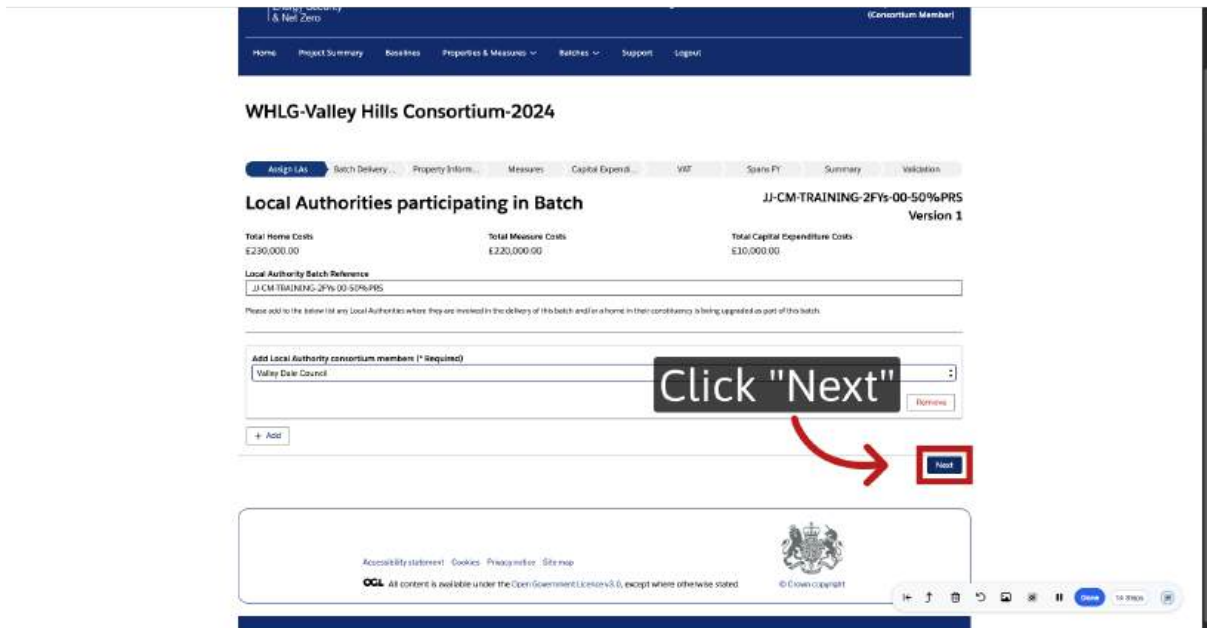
Energy Security & Net Zero

(Consortium Member)

Home Project Summary Baselines Properties & Measures Batches Support Logout

WHLG-Valley Hills Consortium-2024

Assign LAs Batch Delivery... Property Inform... Measures Capital Expendi... VAT Spans FY Summary Validation

Local Authorities participating in Batch

JJ-CM-TRAINING-2FYs-00-50%PRS
Version 1

Total Home Costs
£230,000.00

Total Measure Costs
£220,000.00

Total Capital Expenditure Costs
£10,000.00

Local Authority Batch Reference
JJ-CM-TRAINING-2FYs-00-50%PRS

Please add to the below list any Local Authorities where they are involved in the delivery of this batch and/or a home in their constituency is being upgraded as part of this batch.

Add Local Authority consortium members (* Required)
Valley Dale Council

Remove

+ Add

Click "Next"

Next

Accessibility statement Cookies Privacy notice Site map

OGL All content is available under the Open Government Licence v3.0, except where otherwise stated

© Crown copyright

Done 14 Steps